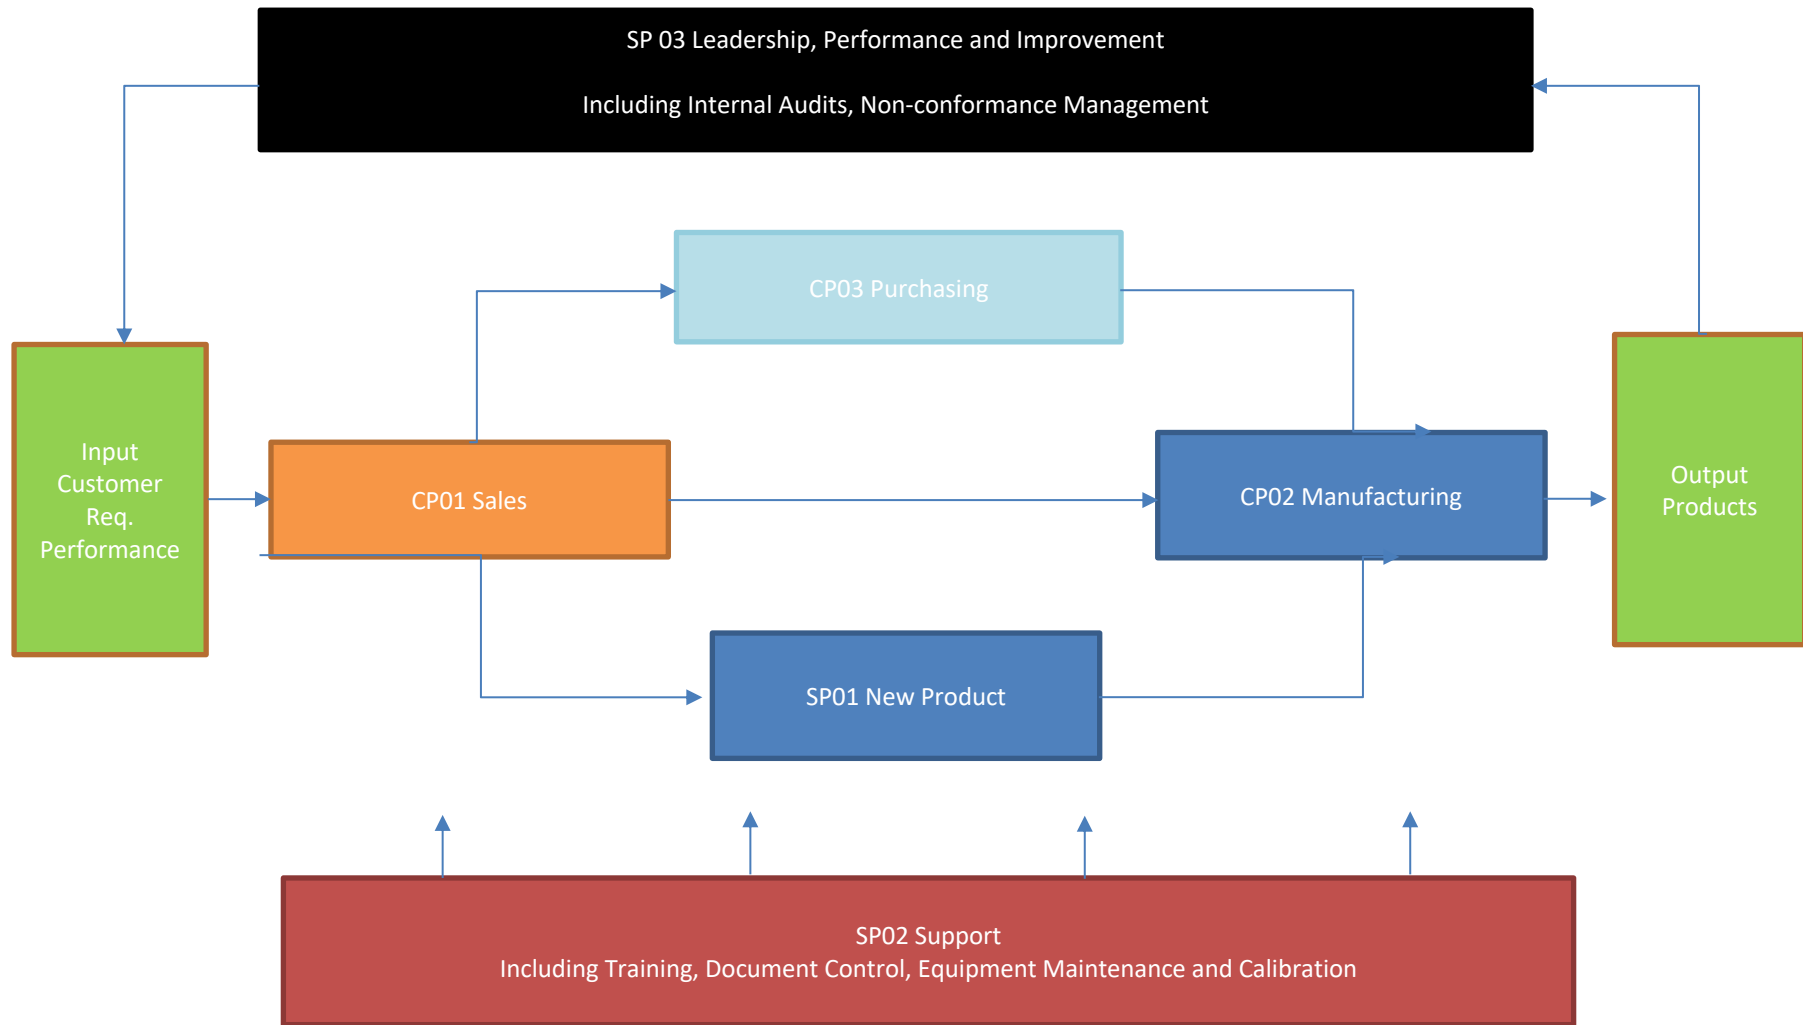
SP 03 Leadership, Performance and Improvement

Including Internal Audits, Non-conformance Management

CP03 Purchasing

Input Customer Req. Performance

CP01 Sales

CP02 Manufacturing

Output Products

SP01 New Product

SP02 Support
Including Training, Document Control, Equipment Maintenance and Calibration